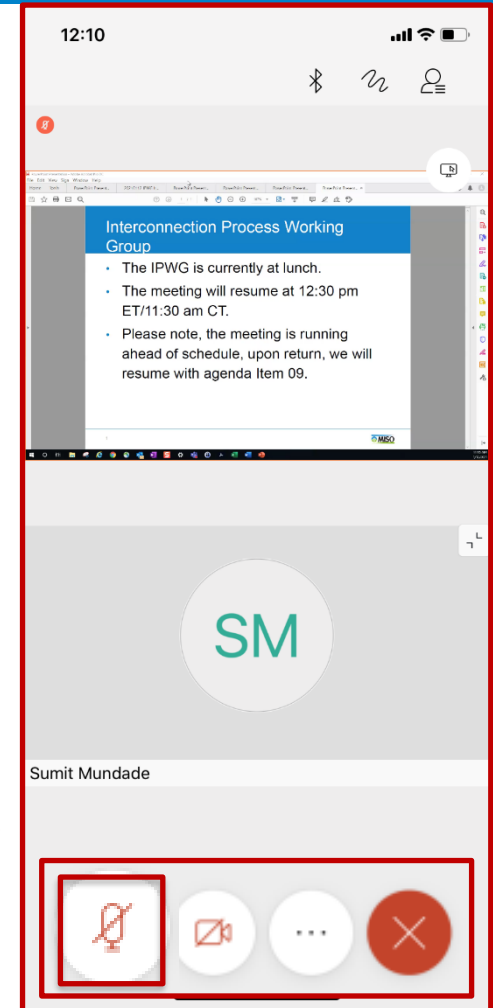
12:10

Interconnection Process Working Group

- The IPWG is currently at lunch.
- The meeting will resume at 12:30 pm ET/11:30 am CT.
- Please note, the meeting is running ahead of schedule, upon return, we will resume with agenda Item 09.

MISO

SM

Sumit Mundade

...